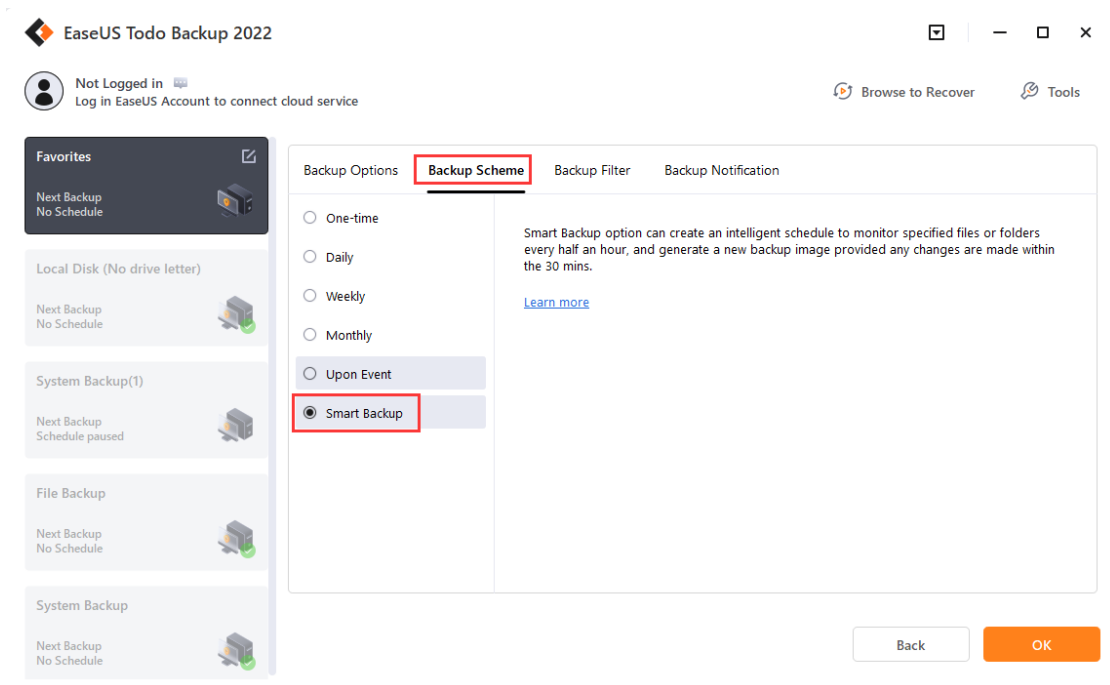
EaseUS Todo Backup 2022

Not Logged in
Log in EaseUS Account to connect cloud service

Browse to Recover
Tools

Favorites
Next Backup
No Schedule

Local Disk (No drive letter)
Next Backup
No Schedule

System Backup(1)
Next Backup
Schedule paused

File Backup
Next Backup
No Schedule

System Backup
Next Backup
No Schedule

Backup Options
Backup Scheme
Backup Filter
Backup Notification

One-time
Daily
Weekly
Monthly
Upon Event
Smart Backup

Smart Backup option can create an intelligent schedule to monitor specified files or folders every half an hour, and generate a new backup image provided any changes are made within the 30 mins.

Learn more

Back
OK